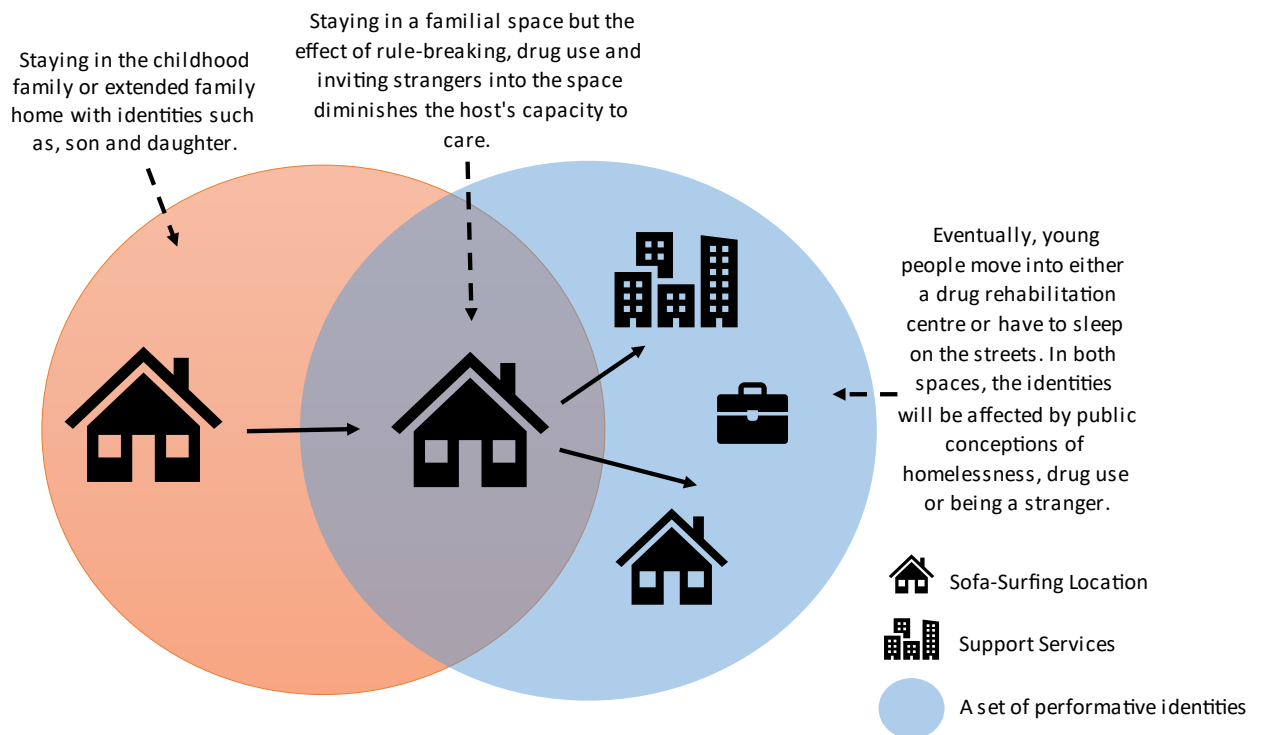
Staying in the childhood family or extended family home with identities such as, son and daughter.

Staying in a familial space but the effect of rule-breaking, drug use and inviting strangers into the space diminishes the host's capacity to care.

Eventually, young people move into either a drug rehabilitation centre or have to sleep on the streets. In both spaces, the identities will be affected by public conceptions of homelessness, drug use or being a stranger.

Sofa-Surfing Location

Support Services

A set of performative identities